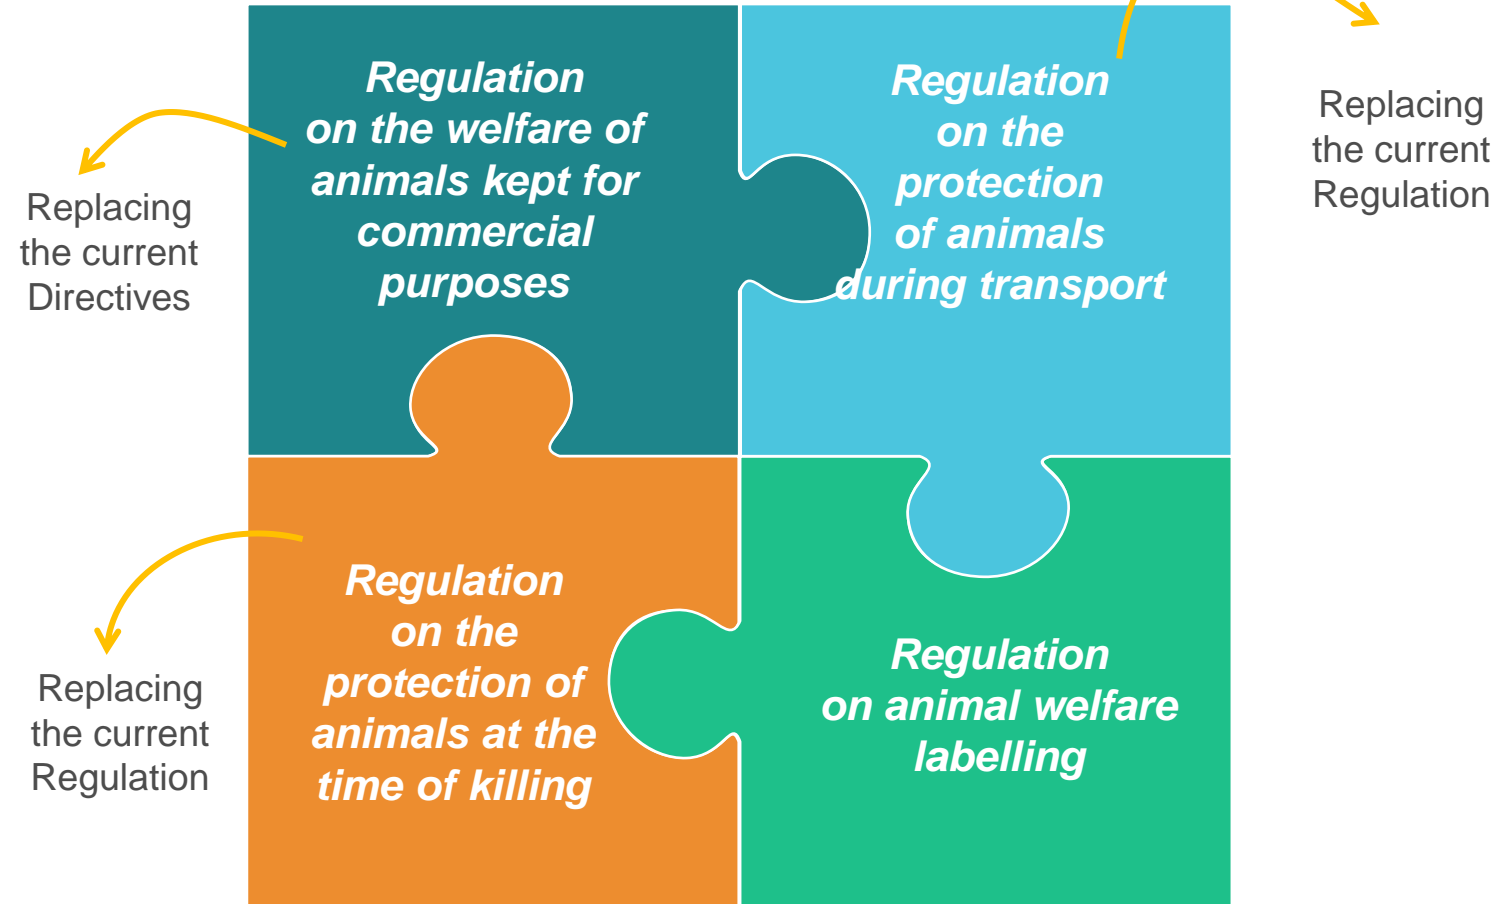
Replacing the current Directives

Regulation on the welfare of animals kept for commercial purposes

Regulation on the protection of animals during transport

Replacing the current Regulation

Replacing the current Regulation

Regulation on the protection of animals at the time of killing

Regulation on animal welfare labelling